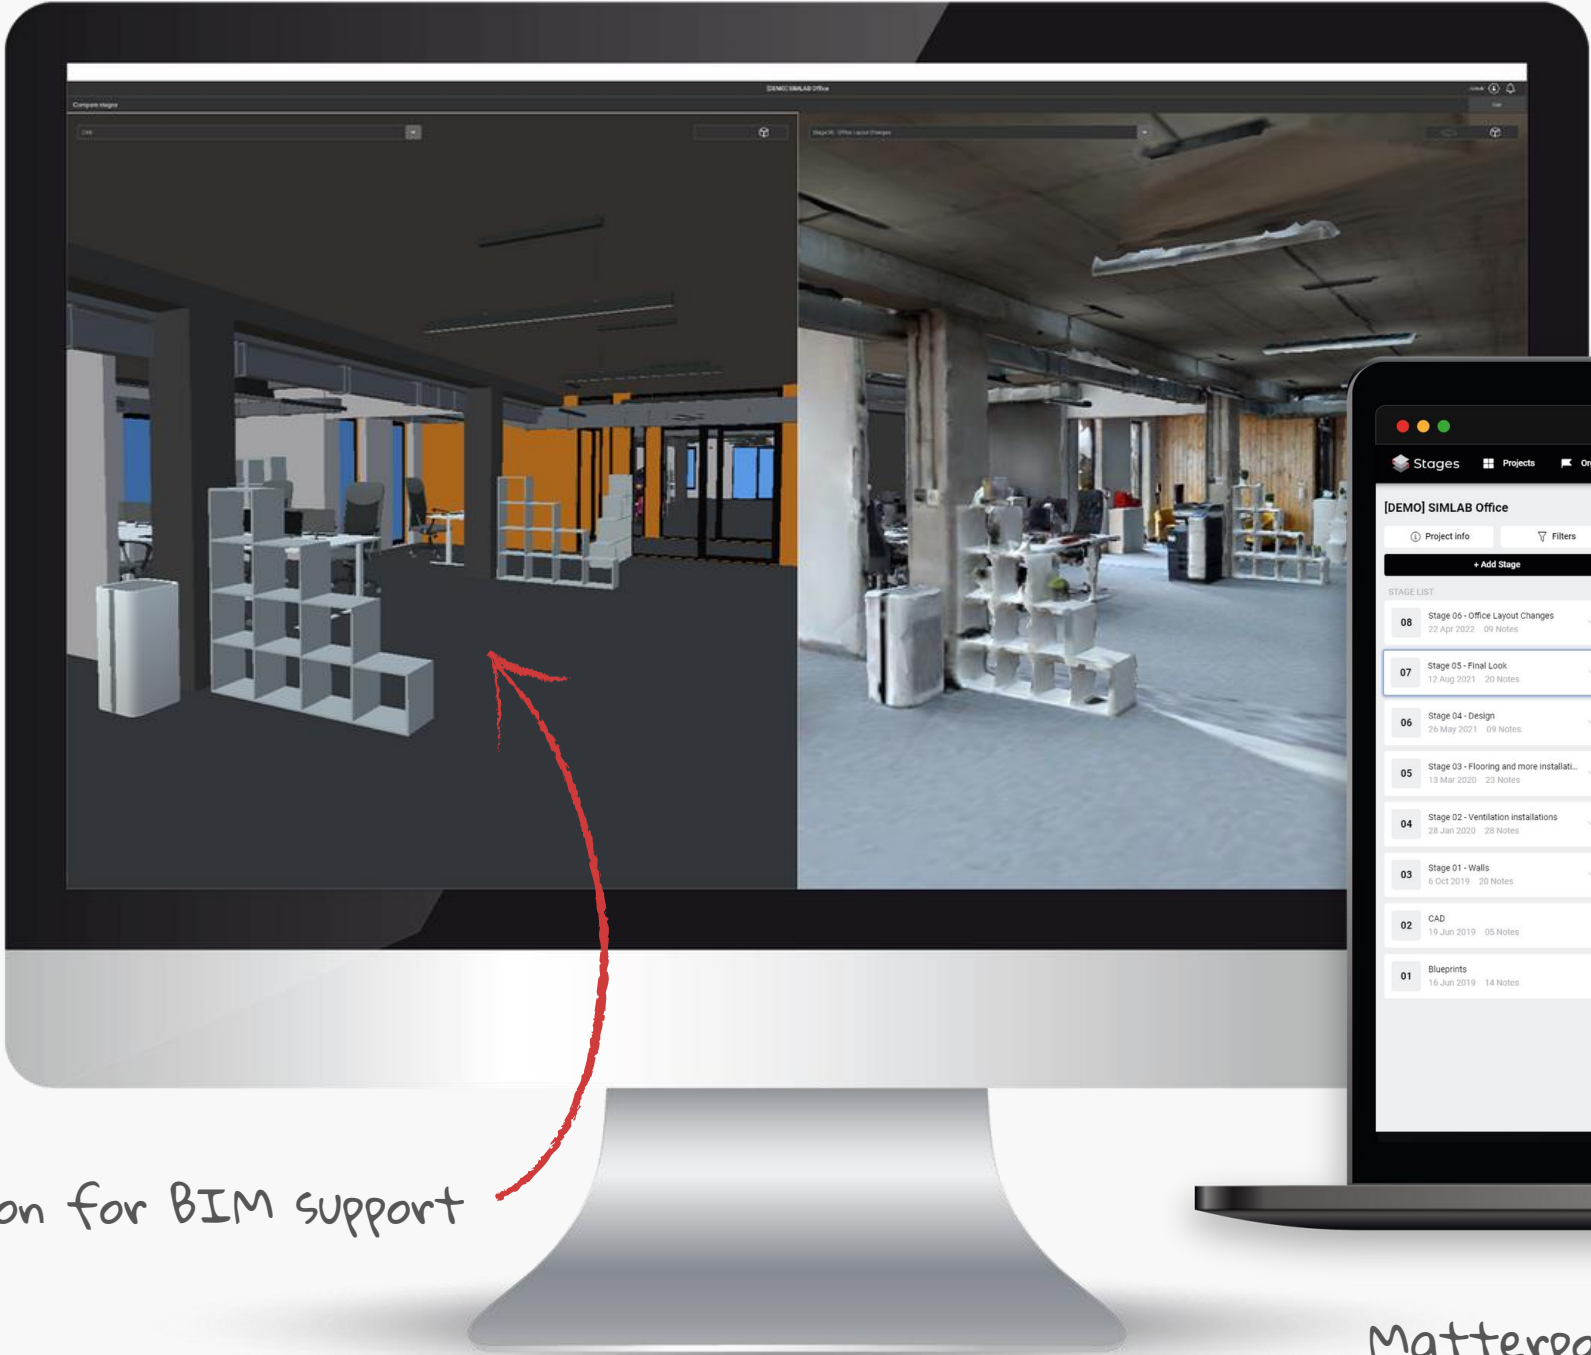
[DEMO] SIMLAB Office

Compare stages

CAD

Stage 06 - Office Layout Changes

Stages
Projects
Or

[DEMO] SIMLAB Office

Project info
Filters

+ Add Stage

STAGE LIST

08 Stage 06 - Office Layout Changes
22 Apr 2022 09 Notes

07 Stage 05 - Final Look
12 Aug 2021 20 Notes

06 Stage 04 - Design
26 May 2021 09 Notes

05 Stage 03 - Flooring and more installati...
13 Mar 2020 23 Notes

04 Stage 02 - Ventilation installations
28 Jan 2020 28 Notes

03 Stage 01 - Walls
6 Oct 2019 20 Notes

02 CAD
19 Jun 2019 05 Notes

01 Blueprints
16 Jun 2019 14 Notes

on for BIM support

Matterpo